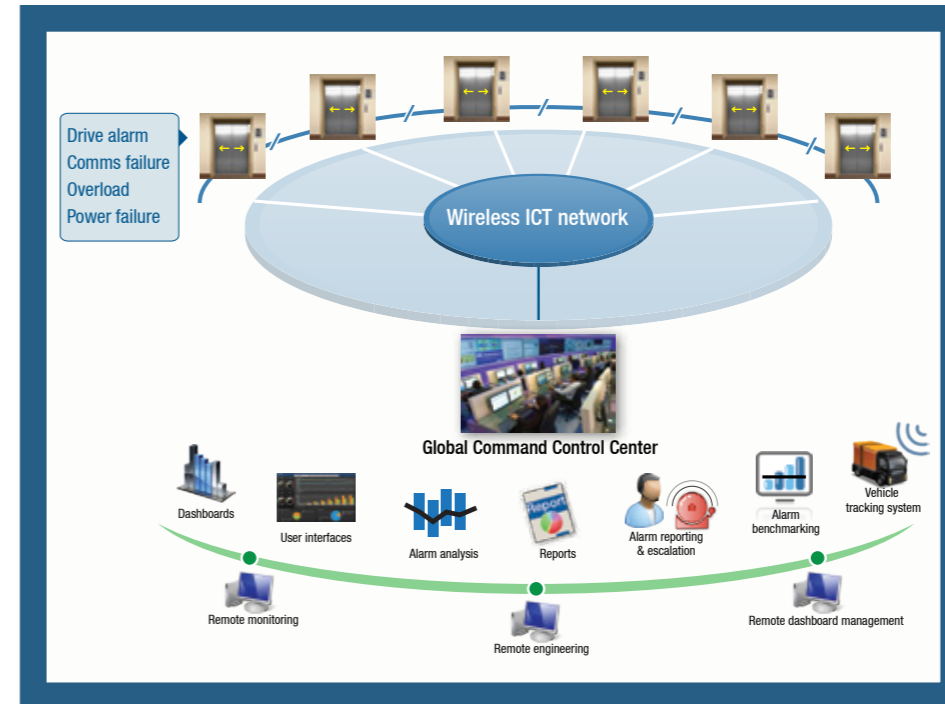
Drive alarm
Comms failure
Overload
Power failure

Wireless ICT network

Global Command Control Center

Dashboards

User interfaces

Alarm analysis

Report

Reports

Alarm reporting & escalation

Alarm benchmarking

Vehicle tracking system

Remote monitoring

Remote engineering

Remote dashboard management